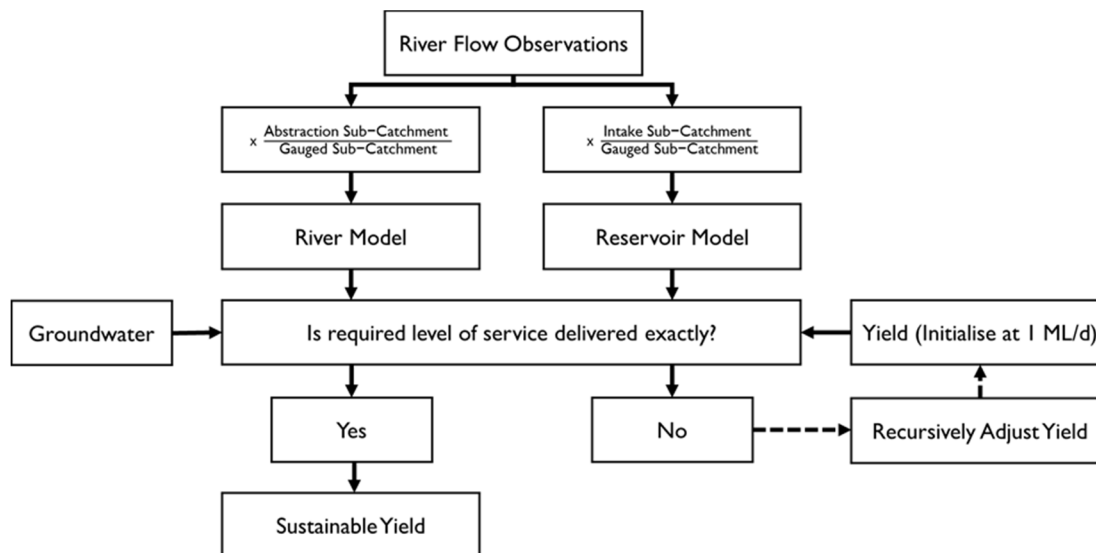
River Flow Observations

$\times \frac{\text{Abstraction Sub-Catchment}}{\text{Gauged Sub-Catchment}}$

$\times \frac{\text{Intake Sub-Catchment}}{\text{Gauged Sub-Catchment}}$

River Model

Reservoir Model

Groundwater

Is required level of service delivered exactly?

Yield (Initialise at 1 ML/d)

Yes

No

Recursively Adjust Yield

Sustainable Yield